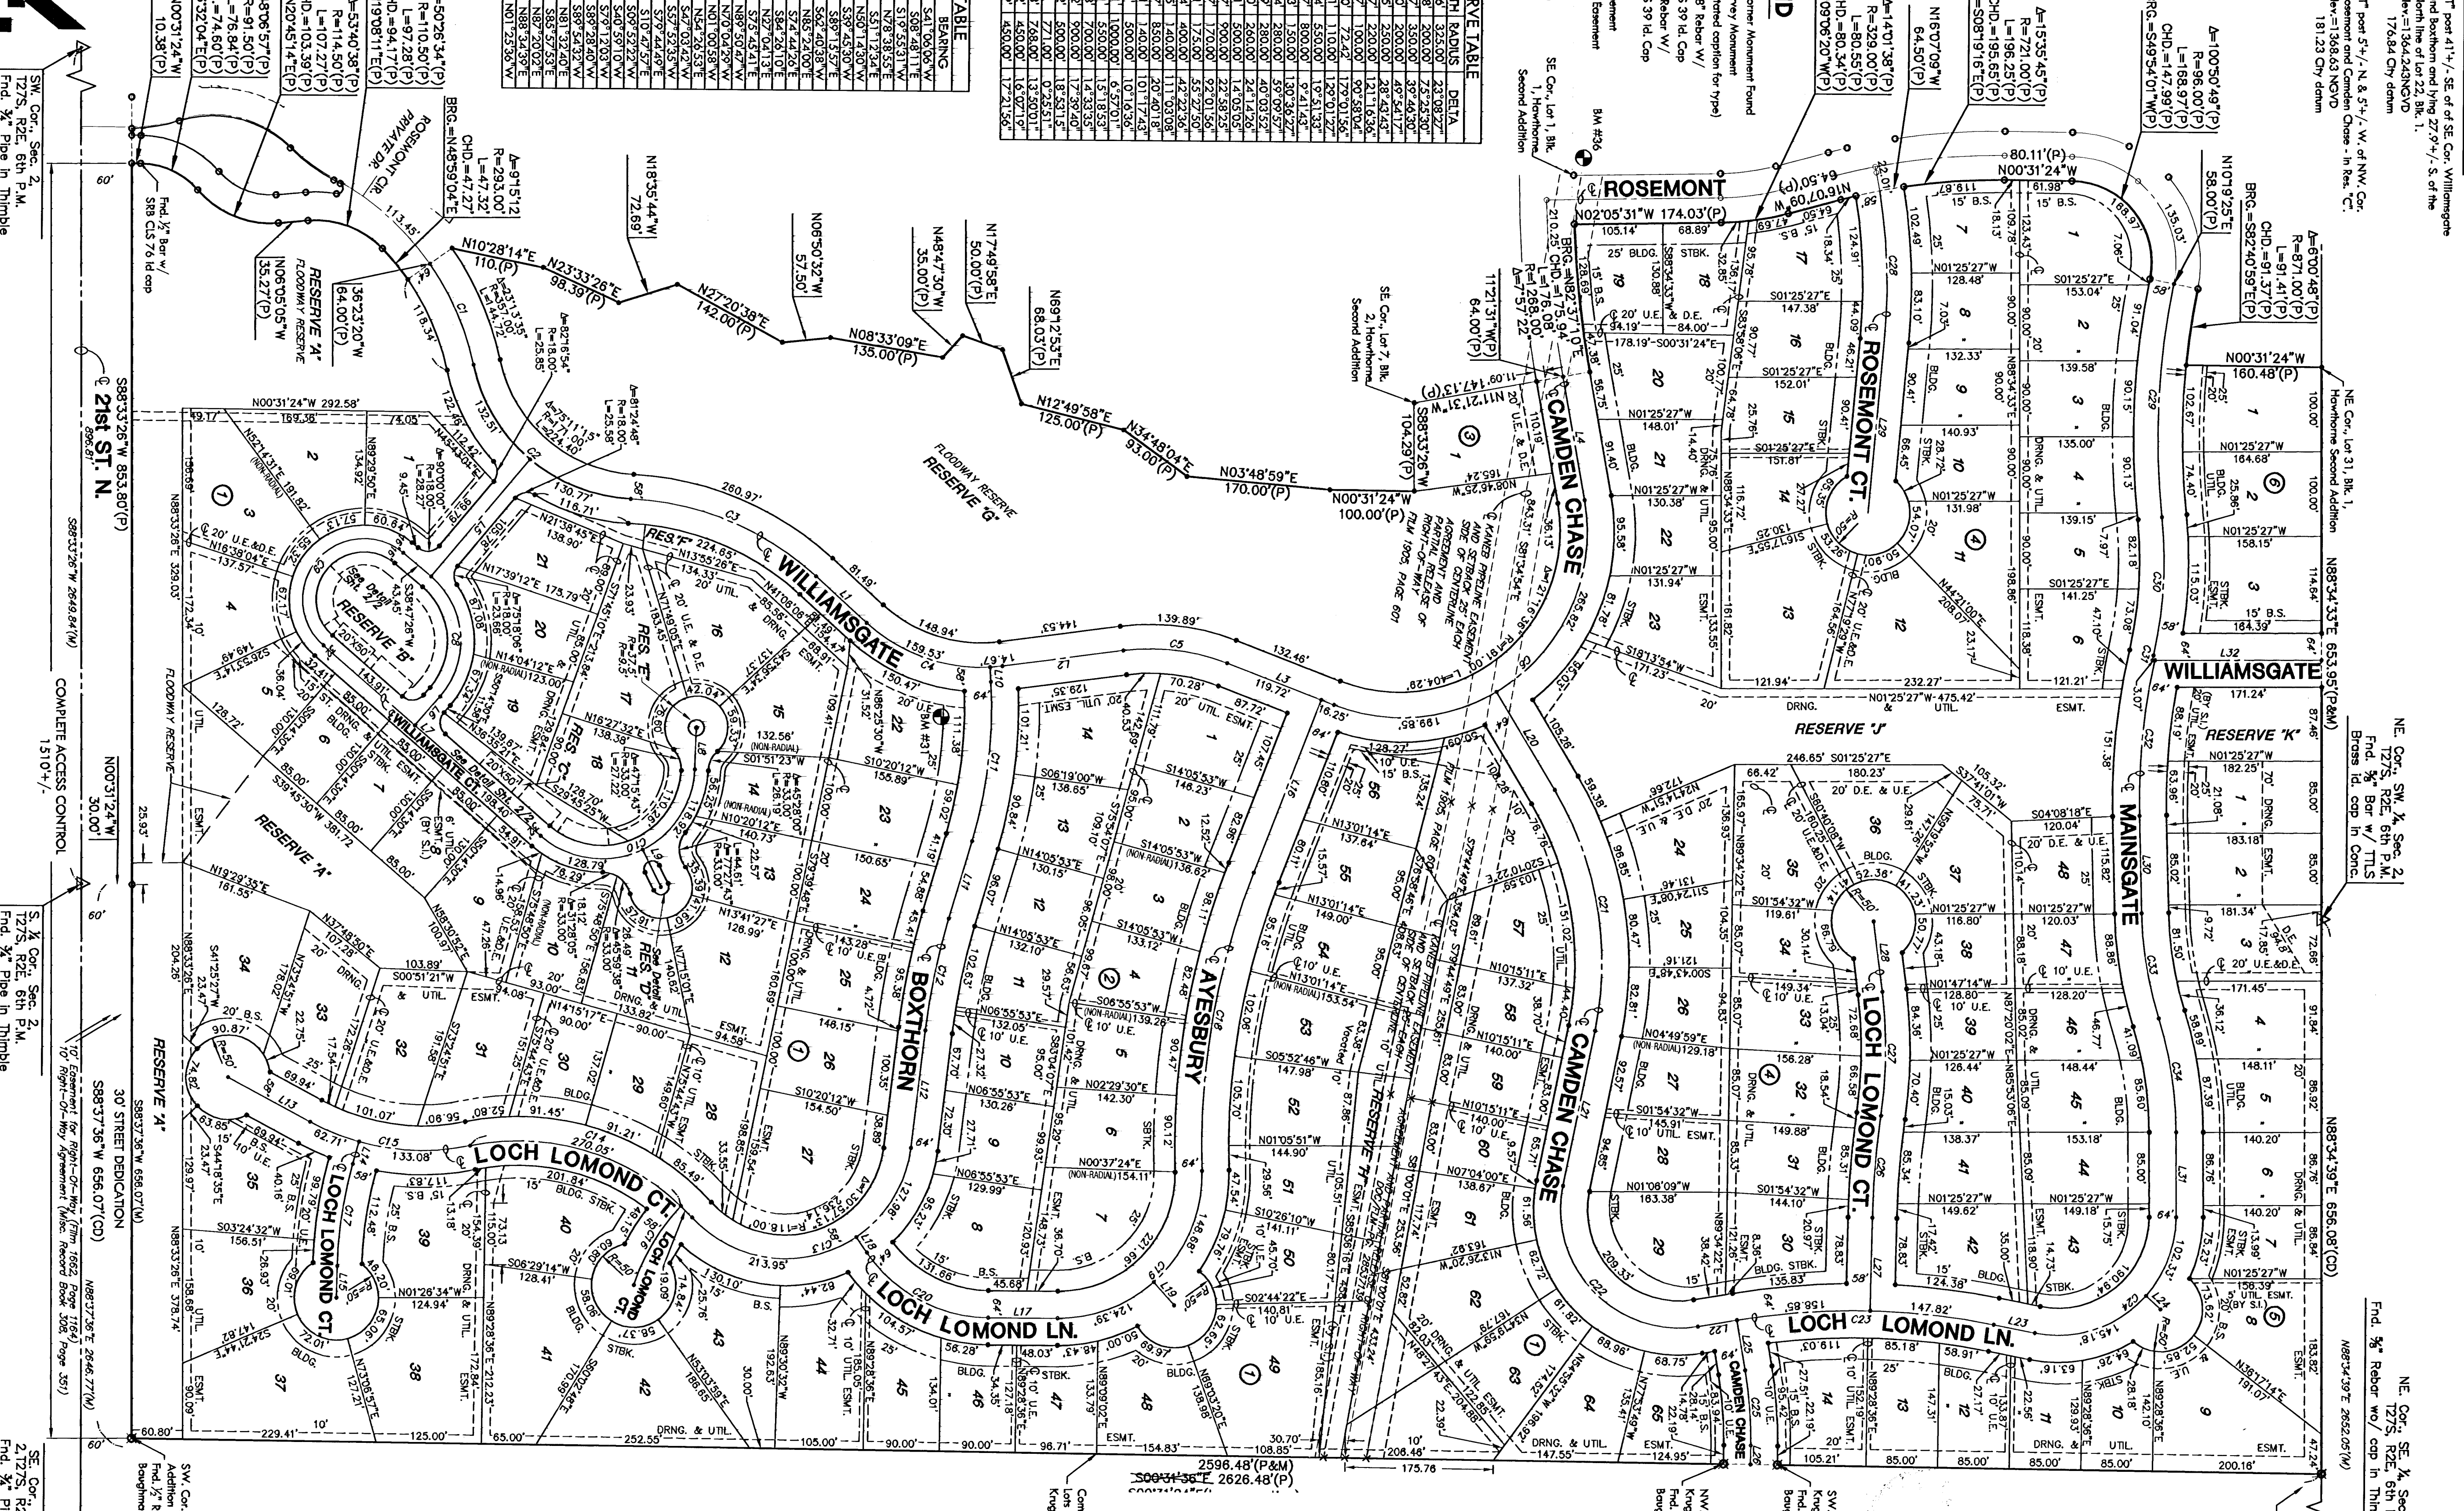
WILLIAMSGATE
CAMDEN CHASE
ROSEMONT
ROSEMONT CT.
MAINSGATE
BOXTHORN
AYESBURY
LOCH LOMOND CT.
LOCH LOMOND LN.
LOCH LOMOND CT.
ROSEMONT CIR. PRIVATE DR.
WILLIAMSGATE CT.
21st ST. N.
RESERVE 'A'
RESERVE 'B'
RESERVE 'G'
RESERVE 'J'
RESERVE 'K'
RESERVE 'H'
RES. 'C'
RES. 'D'
RES. 'E'
RES. 'F'
FLOODWAY RESERVE
COMPLETE ACCESS CONTROL 1510'+/-
30' STREET DEDICATION
N00°31'24"W 30.00'
S88°33'26"W 853.80'(P)
N00°31'24"W 100.00'(P)
N03°48'59"E 170.00'(P)
N34°48'04"E 93.00'(P)
N12°49'58"E 125.00'(P)
N69°12'53"E 68.03'(P)
N17°49'58"E 50.00'(P)
N48°47'30"W 35.00'(P)
N08°33'09"E 135.00'(P)
N06°50'32"W 57.50'
N27°20'38"E 142.00'(P)
N18°35'44"W 72.69'
N23°33'26"E 98.39'(P)
N10°28'14"E 110.(P)
N00°31'24"W 160.48'(P)
N00°31'24"W 80.11'(P)
N02°05'31"W 174.03'(P)
N88°34'33"E 653.95'(P&M)
N88°34'39"E 656.08'(CD)
S88°37'36"W 656.07'(CD)
2596.48'(P&M)
2626.48'(P)
BM #36
BM #31
SE. Cor., Lot 1, Blk. 1, Hawthorne Second Addition
SE. Cor., Lot 7, Blk. 2, Hawthorne Second Addition
NE. Cor., Lot 31, Blk. 1, Hawthorne Second Addition
NE. Cor., SW. ¼, Sec. 2, T27S, R2E, 6th P.M. Fnd. ⅝" Bar w/ TTLS Brass id. cap in Conc.
SW. Cor., Sec. 2, T27S, R2E, 6th P.M. Fnd. ¾" Pipe in Thimble
S. ¼ Cor., Sec. 2, T27S, R2E, 6th P.M. Fnd. ¾" Pipe in Thimble
NE. Cor., SE. ¼, T27S, R2E, 6th P.M. Fnd. ⅝" Rebar w/o cap in Thimble
Fnd. ½" Bar w/ SRB CLS 76 id cap
10' Easement for Right-Of-Way Agreement (Misc. Record Book 308, Page 351)
KANEB PIPELINE EASEMENT AND SETBACK 25' EACH SIDE OF CENTERLINE AGREEMENT AND PARTIAL RELEASE OF RIGHT-OF-WAY FILM 1905, PAGE 601